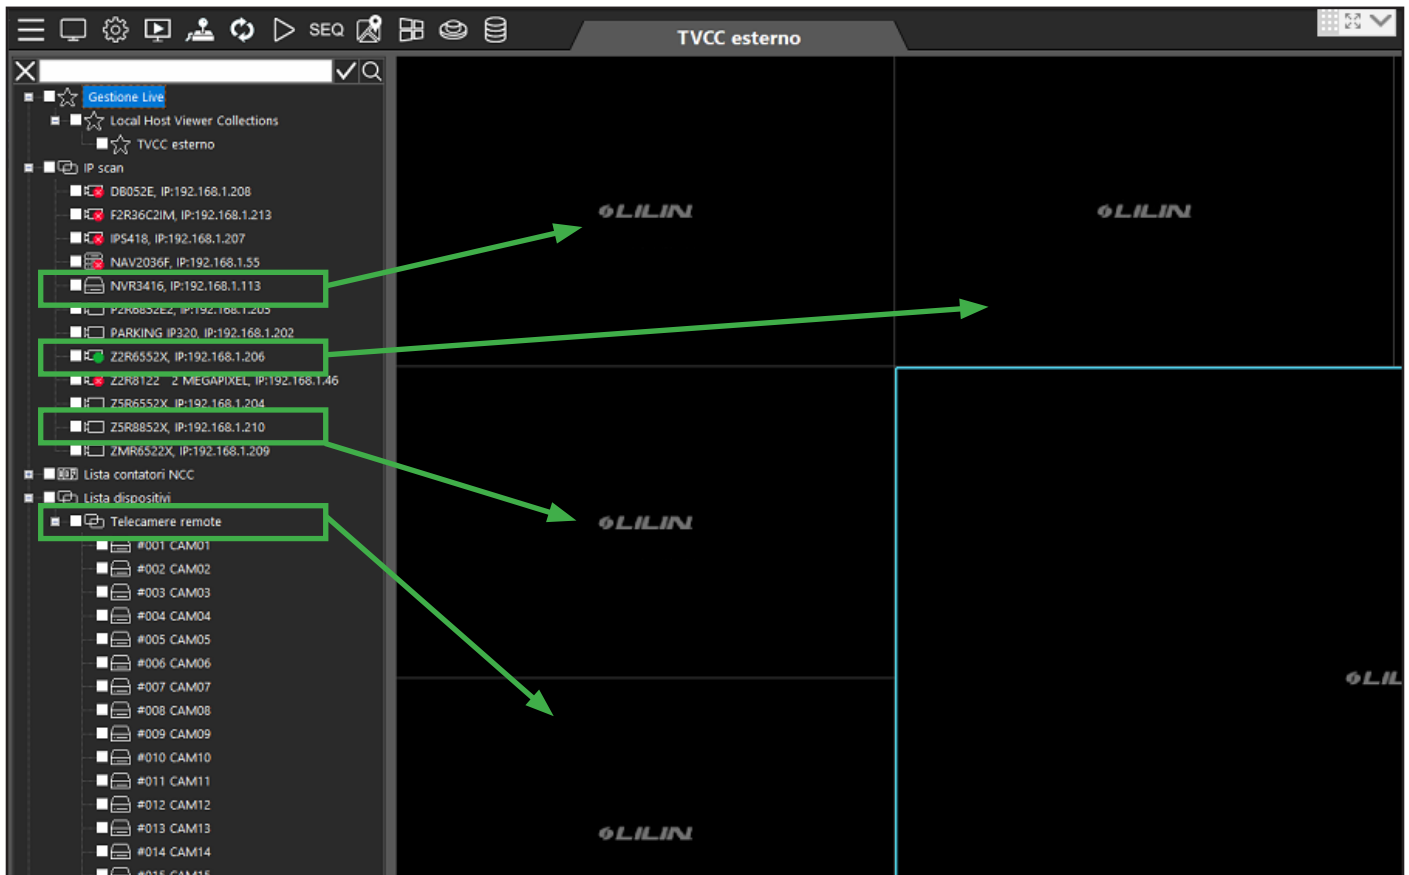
SEQ
TVCC esterno

Gestione Live
Local Host Viewer Collections
TVCC esterno
IP scan
DB052E, IP:192.168.1.208
F2R36C2IM, IP:192.168.1.213
IPS418, IP:192.168.1.207
NAV2036F, IP:192.168.1.55
NVR3416, IP:192.168.1.113
P2R6852E2, IP:192.168.1.205
PARKING IP320, IP:192.168.1.202
Z2R6552X, IP:192.168.1.206
Z2R8122 2 MEGAPIXEL, IP:192.168.1.46
Z5R6552X, IP:192.168.1.204
Z5R8852X, IP:192.168.1.210
ZMR6522X, IP:192.168.1.209
Lista contatori NCC
Lista dispositivi
Telecamere remote
#001 CAM01
#002 CAM02
#003 CAM03
#004 CAM04
#005 CAM05
#006 CAM06
#007 CAM07
#008 CAM08
#009 CAM09
#010 CAM10
#011 CAM11
#012 CAM12
#013 CAM13
#014 CAM14
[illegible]

LILIN
LILIN
LILIN
LILIN
LIL